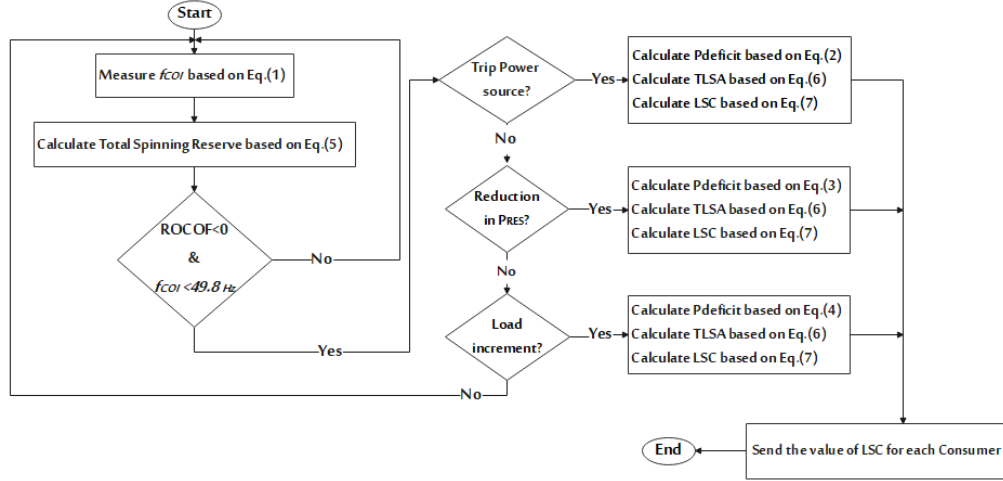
Start

Measure $f_{COI}$ based on Eq.(1)

Calculate Total Spinning Reserve based on Eq.(5)

ROCOF<0
&
$f_{COI}$ <49.8 Hz

No

Yes

Trip Power source?

Yes

Calculate Pdeficit based on Eq.(2)
Calculate TLSA based on Eq.(6)
Calculate LSC based on Eq.(7)

No

Reduction in $P_{RES}$?

Yes

Calculate Pdeficit based on Eq.(3)
Calculate TLSA based on Eq.(6)
Calculate LSC based on Eq.(7)

No

Load increment?

Yes

Calculate Pdeficit based on Eq.(4)
Calculate TLSA based on Eq.(6)
Calculate LSC based on Eq.(7)

No

End

Send the value of LSC for each Consumer